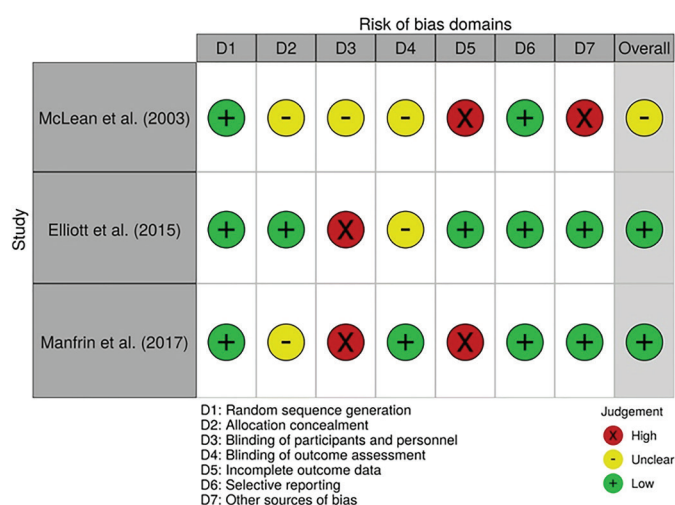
Risk of bias domains

Study

| | D1 | D2 | D3 | D4 | D5 | D6 | D7 | Overall |
|---|---|---|---|---|---|---|---|---|
| McLean et al. (2003) | + | - | - | - | X | + | X | - |
| Elliott et al. (2015) | + | + | X | - | + | + | + | + |
| Manfrin et al. (2017) | + | - | X | + | X | + | + | + |

D1: Random sequence generation
D2: Allocation concealment
D3: Blinding of participants and personnel
D4: Blinding of outcome assessment
D5: Incomplete outcome data
D6: Selective reporting
D7: Other sources of bias

Judgement
X High
- Unclear
+ Low